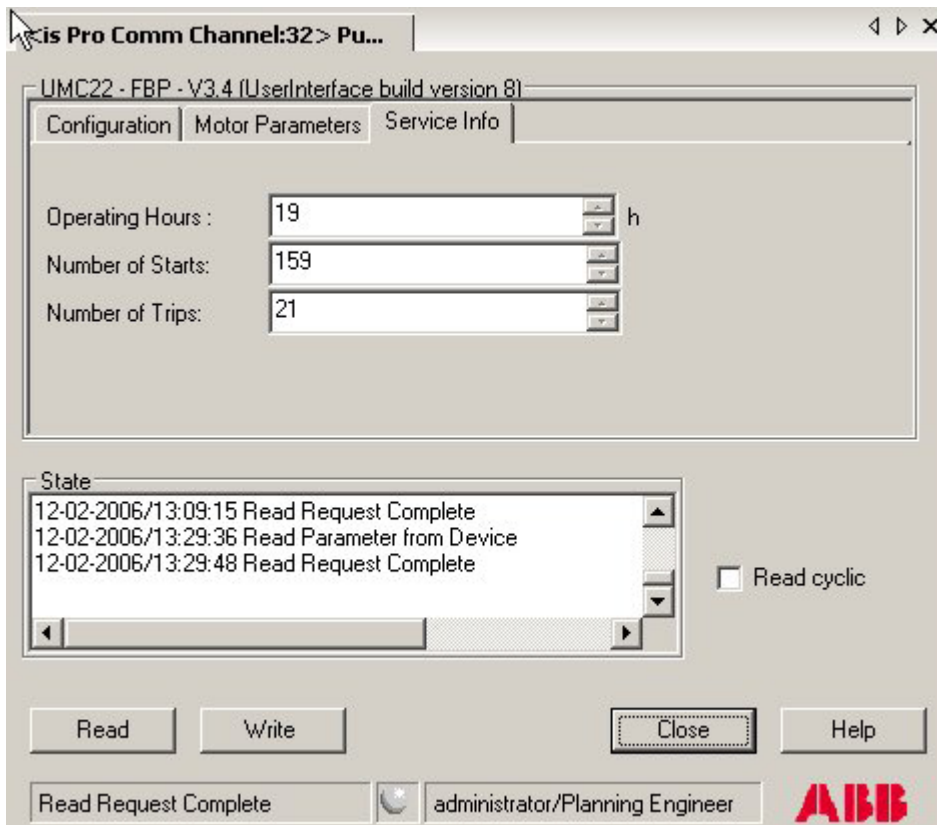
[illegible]cis Pro Comm Channel:32> Pu...

UMC22 - FBP - V3.4 (UserInterface build version 8)

Configuration | Motor Parameters | Service Info

Operating Hours : 19 h

Number of Starts: 159

Number of Trips: 21

State

12-02-2006/13:09:15 Read Request Complete
12-02-2006/13:29:36 Read Parameter from Device
12-02-2006/13:29:48 Read Request Complete

Read cyclic

Read | Write | Close | Help

Read Request Complete | administrator/Planning Engineer

ABB